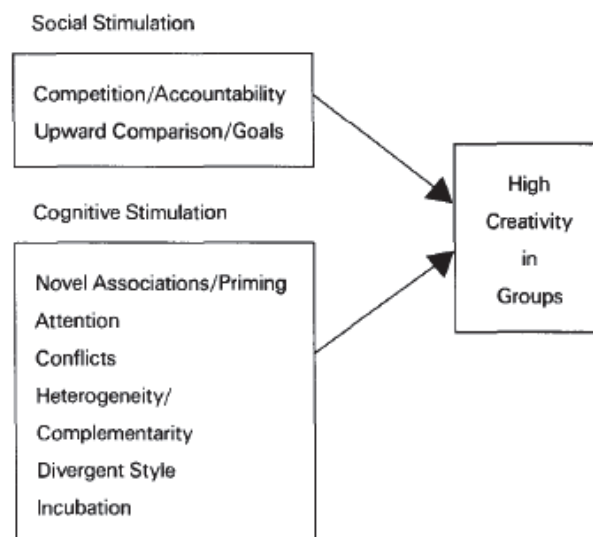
Social Stimulation

Competition/Accountability
Upward Comparison/Goals

Cognitive Stimulation

Novel Associations/Priming
Attention
Conflicts
Heterogeneity/
Complementarity
Divergent Style
Incubation

High
Creativity
in
Groups